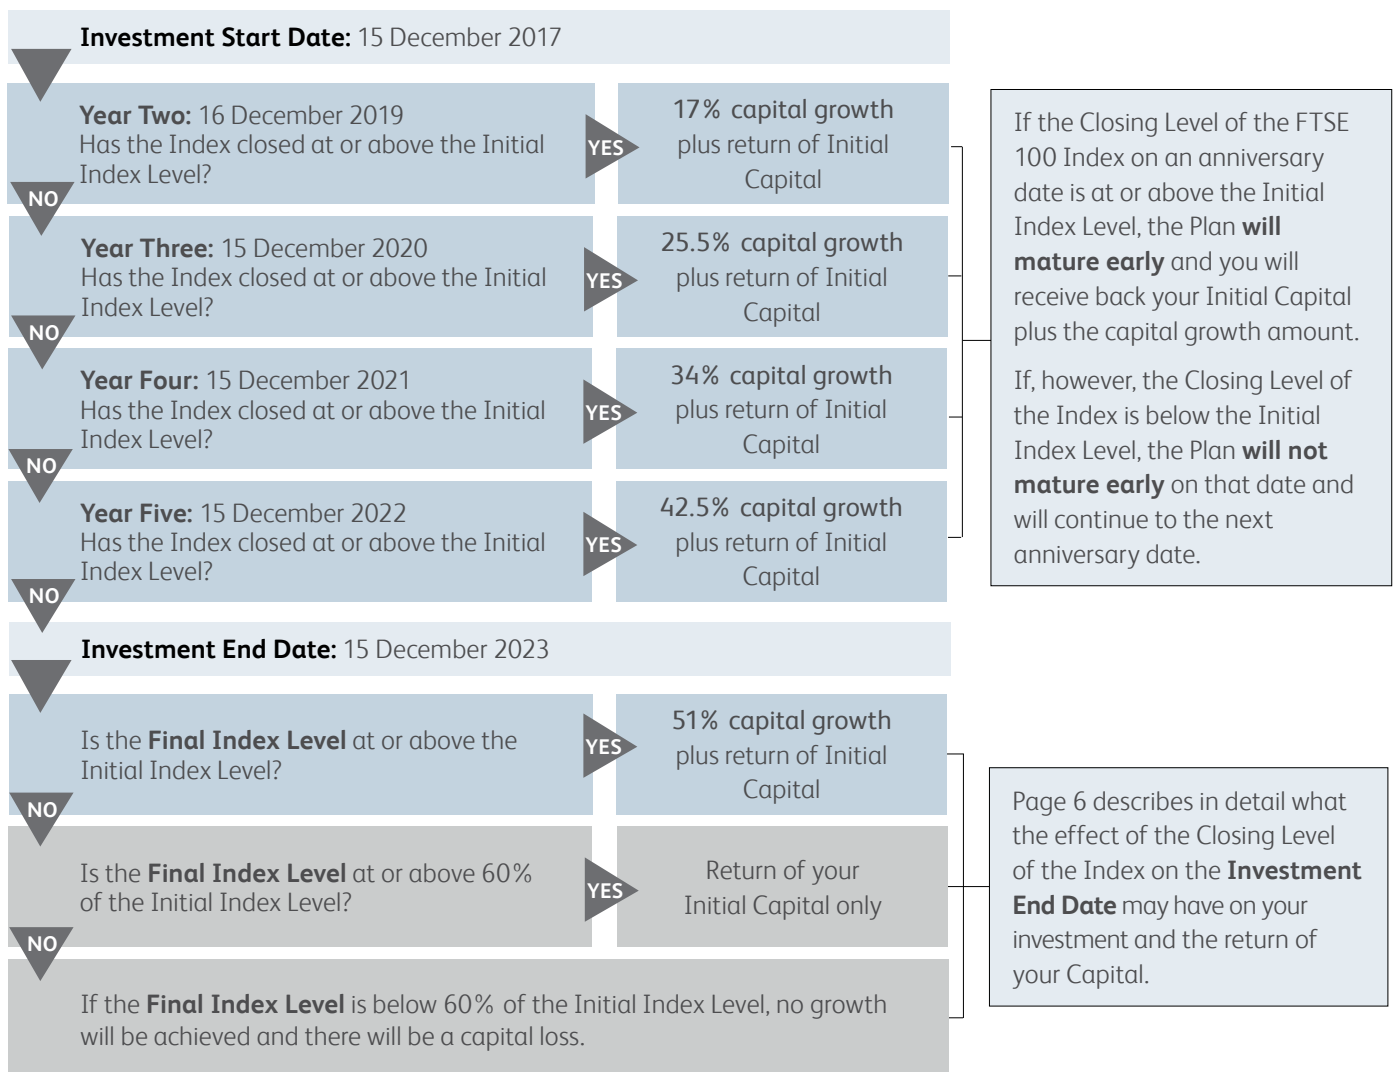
**Investment Start Date:** 15 December 2017

**Year Two:** 16 December 2019
Has the Index closed at or above the Initial Index Level?

YES

17% capital growth plus return of Initial Capital

NO

**Year Three:** 15 December 2020
Has the Index closed at or above the Initial Index Level?

YES

25.5% capital growth plus return of Initial Capital

NO

**Year Four:** 15 December 2021
Has the Index closed at or above the Initial Index Level?

YES

34% capital growth plus return of Initial Capital

NO

**Year Five:** 15 December 2022
Has the Index closed at or above the Initial Index Level?

YES

42.5% capital growth plus return of Initial Capital

NO

If the Closing Level of the FTSE 100 Index on an anniversary date is at or above the Initial Index Level, the Plan **will mature early** and you will receive back your Initial Capital plus the capital growth amount.

If, however, the Closing Level of the Index is below the Initial Index Level, the Plan **will not mature early** on that date and will continue to the next anniversary date.

**Investment End Date:** 15 December 2023

Is the **Final Index Level** at or above the Initial Index Level?

YES

51% capital growth plus return of Initial Capital

NO

Is the **Final Index Level** at or above 60% of the Initial Index Level?

YES

Return of your Initial Capital only

NO

If the **Final Index Level** is below 60% of the Initial Index Level, no growth will be achieved and there will be a capital loss.

Page 6 describes in detail what the effect of the Closing Level of the Index on the **Investment End Date** may have on your investment and the return of your Capital.